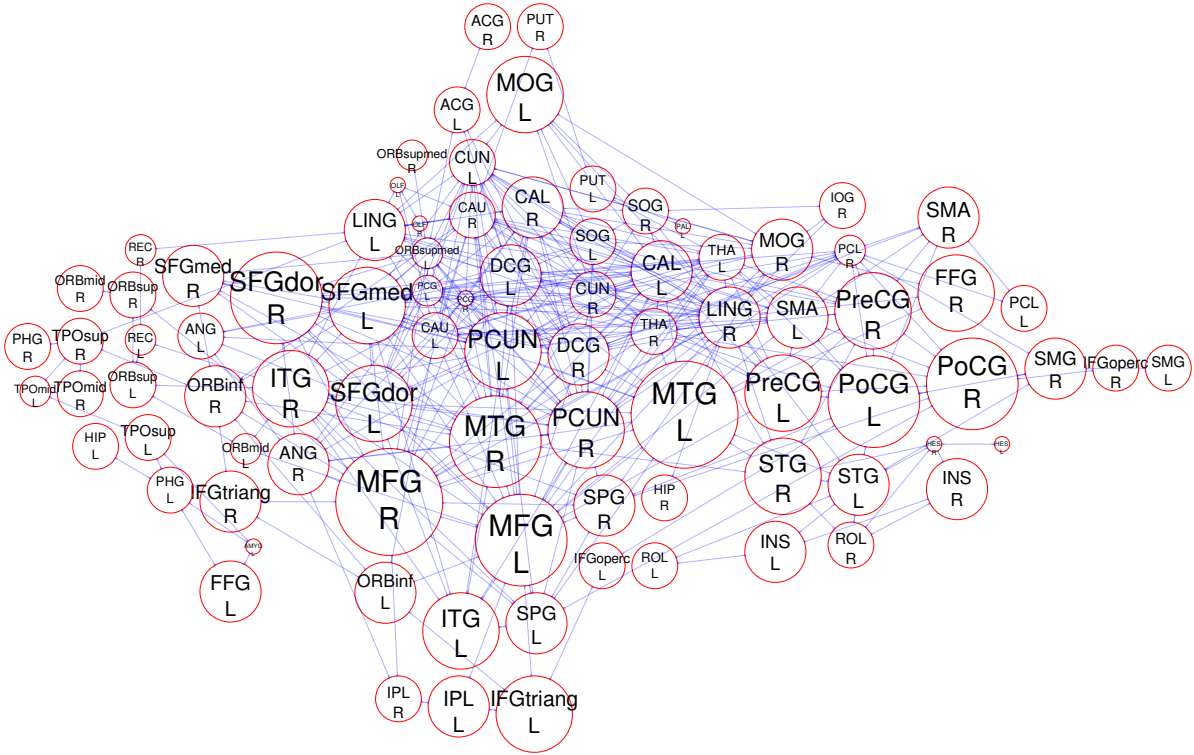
ACG R
PUT R
MOG L
ACG L
ORBsupmed R
CUN L
PUT L
OLF L
CAL R
SOG R
IOG R
LING L
OLF R
CAU R
PAL L
SMA R
SOG L
REC R
ORBsupmed L
THA L
MOG R
PCL R
SFGmed R
SFGdor R
SFGmed L
DCG L
CAL L
ORBmid R
ORBsup R
PCG L
PCG R
CUN R
FFG R
PCL L
LING R
SMA L
PreCG R
REC L
ANG L
CAU L
PCUN L
THA R
PHG R
TPOsup R
DCG R
SMG R
IFGoperc R
SMG L
ORBsup L
ORBinf R
ITG R
SFGdor L
PreCG L
PoCG L
PoCG R
TPOmid L
TPOmid R
MTG L
PCUN R
MTG R
HES R
HES L
HIP L
TPOsup L
ORBmid L
ANG R
STG R
STG L
INS R
PHG L
IFGtriang R
MFG R
HIP R
SPG R
MFG L
AMYG L
INS L
ROL R
IFGoperc L
ROL L
FFG L
ORBinf L
ITG L
SPG L
IPL R
IPL L
IFGtriang L